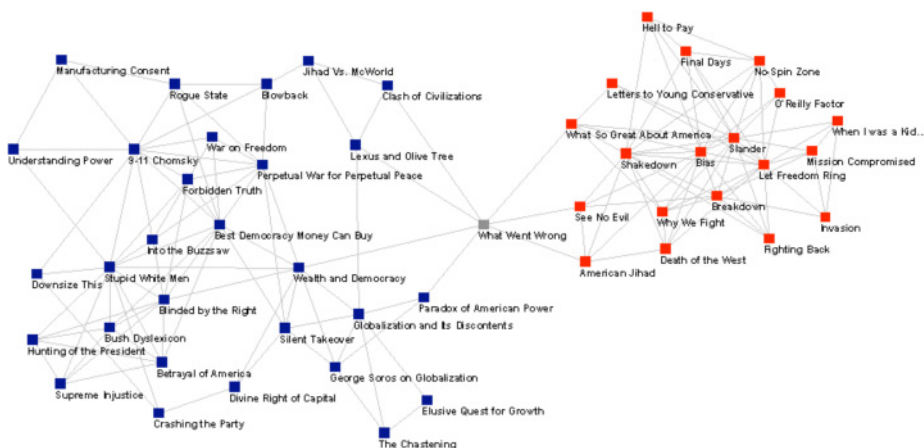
Manufacturing Consent
Rogue State
Blowback
Jihad Vs. McWorld
Clash of Civilizations
Understanding Power
9-11 Chomsky
War on Freedom
Perpetual War for Perpetual Peace
Lexus and Olive Tree
Forbidden Truth
Best Democracy Money Can Buy
Into the Buzzsaw
Downsize This
Stupid White Men
Wealth and Democracy
Blinded by the Right
Paradox of American Power
Bush Dyslexicon
Silent Takeover
Globalization and Its Discontents
Hunting of the President
Betrayal of America
George Soros on Globalization
Supreme Injustice
Divine Right of Capital
Crashing the Party
Elusive Quest for Growth
The Chastening
What Went Wrong
Hell to Pay
Final Days
No-Spin Zone
Letters to Young Conservative
O'Reilly Factor
When I was a Kid...
What So Great About America
Slander
Shakedown
Bias
Mission Compromised
Let Freedom Ring
Breakdown
See No Evil
Why We Fight
Invasion
Fighting Back
Death of the West
American Jihad